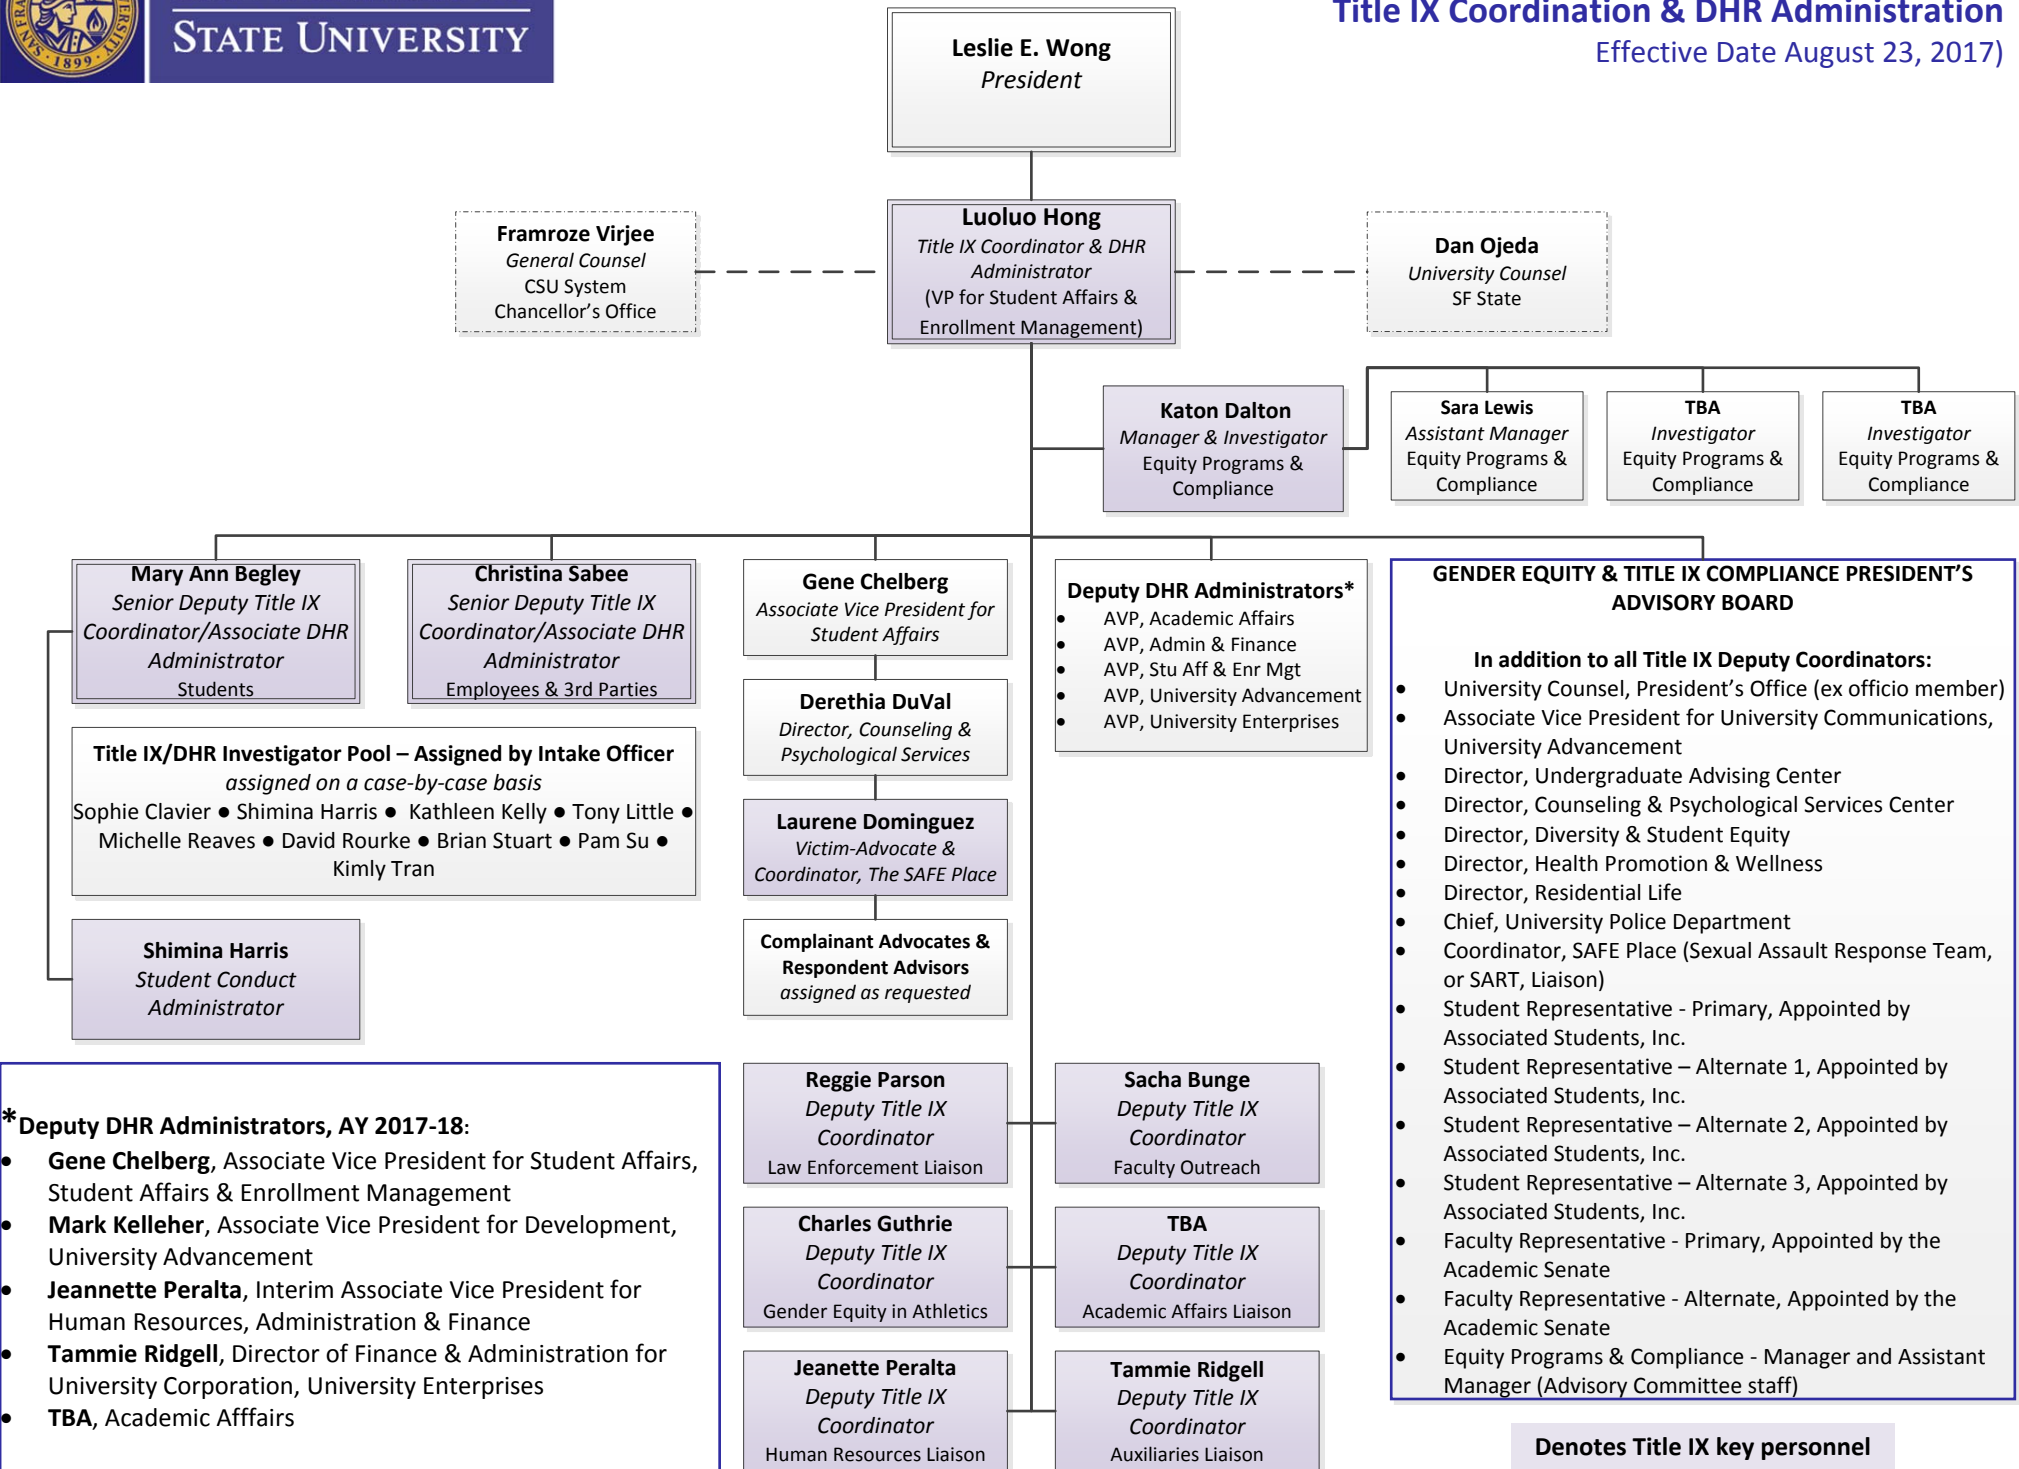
STATE UNIVERSITY

Title IX Coordination & DHR Administration
Effective Date August 23, 2017)

Leslie E. Wong
President

Framroze Virjee
General Counsel
CSU System
Chancellor's Office

Luoluo Hong
Title IX Coordinator & DHR Administrator
(VP for Student Affairs & Enrollment Management)

Dan Ojeda
University Counsel
SF State

Katon Dalton
Manager & Investigator
Equity Programs & Compliance

Sara Lewis
Assistant Manager
Equity Programs & Compliance

TBA
Investigator
Equity Programs & Compliance

TBA
Investigator
Equity Programs & Compliance

Mary Ann Begley
Senior Deputy Title IX Coordinator/Associate DHR Administrator
Students

Christina Sabee
Senior Deputy Title IX Coordinator/Associate DHR Administrator
Employees & 3rd Parties

Gene Chelberg
Associate Vice President for Student Affairs

Deputy DHR Administrators*
- AVP, Academic Affairs
- AVP, Admin & Finance
- AVP, Stu Aff & Enr Mgt
- AVP, University Advancement
- AVP, University Enterprises

GENDER EQUITY & TITLE IX COMPLIANCE PRESIDENT'S ADVISORY BOARD

In addition to all Title IX Deputy Coordinators:
- University Counsel, President's Office (ex officio member)
- Associate Vice President for University Communications, University Advancement
- Director, Undergraduate Advising Center
- Director, Counseling & Psychological Services Center
- Director, Diversity & Student Equity
- Director, Health Promotion & Wellness
- Director, Residential Life
- Chief, University Police Department
- Coordinator, SAFE Place (Sexual Assault Response Team, or SART, Liaison)
- Student Representative - Primary, Appointed by Associated Students, Inc.
- Student Representative – Alternate 1, Appointed by Associated Students, Inc.
- Student Representative – Alternate 2, Appointed by Associated Students, Inc.
- Student Representative – Alternate 3, Appointed by Associated Students, Inc.
- Faculty Representative - Primary, Appointed by the Academic Senate
- Faculty Representative - Alternate, Appointed by the Academic Senate
- Equity Programs & Compliance - Manager and Assistant Manager (Advisory Committee staff)

Derethia DuVal
Director, Counseling & Psychological Services

Title IX/DHR Investigator Pool – Assigned by Intake Officer
assigned on a case-by-case basis
Sophie Clavier ● Shimina Harris ● Kathleen Kelly ● Tony Little ● Michelle Reaves ● David Rourke ● Brian Stuart ● Pam Su ● Kimly Tran

Laurene Dominguez
Victim-Advocate & Coordinator, The SAFE Place

Shimina Harris
Student Conduct Administrator

Complainant Advocates & Respondent Advisors
assigned as requested

*Deputy DHR Administrators, AY 2017-18:
- Gene Chelberg, Associate Vice President for Student Affairs, Student Affairs & Enrollment Management
- Mark Kelleher, Associate Vice President for Development, University Advancement
- Jeannette Peralta, Interim Associate Vice President for Human Resources, Administration & Finance
- Tammie Ridgell, Director of Finance & Administration for University Corporation, University Enterprises
- TBA, Academic Afffairs

Reggie Parson
Deputy Title IX Coordinator
Law Enforcement Liaison

Sacha Bunge
Deputy Title IX Coordinator
Faculty Outreach

Charles Guthrie
Deputy Title IX Coordinator
Gender Equity in Athletics

TBA
Deputy Title IX Coordinator
Academic Affairs Liaison

Jeanette Peralta
Deputy Title IX Coordinator
Human Resources Liaison

Tammie Ridgell
Deputy Title IX Coordinator
Auxiliaries Liaison

Denotes Title IX key personnel